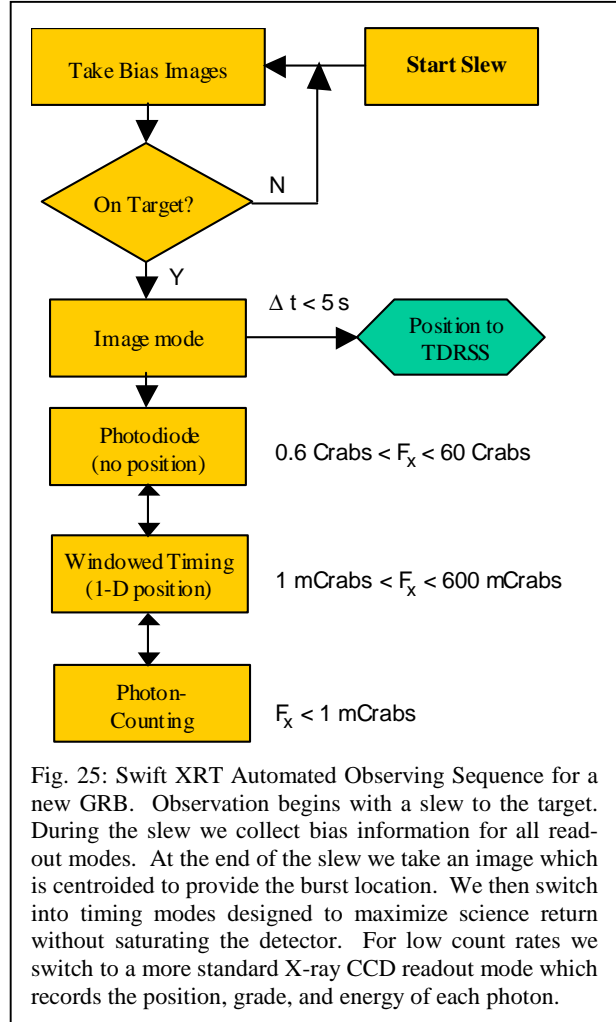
Take Bias Images

Start Slew

On Target?

N

Y

Image mode

$\Delta$ t < 5 s

Position to TDRSS

Photodiode (no position)

0.6 Crabs < $F_x$ < 60 Crabs

Windowed Timing (1-D position)

1 mCrabs < $F_x$ < 600 mCrabs

Photon-Counting

$F_x$ < 1 mCrabs

Fig. 25: Swift XRT Automated Observing Sequence for a new GRB. Observation begins with a slew to the target. During the slew we collect bias information for all readout modes. At the end of the slew we take an image which is centroided to provide the burst location. We then switch into timing modes designed to maximize science return without saturating the detector. For low count rates we switch to a more standard X-ray CCD readout mode which records the position, grade, and energy of each photon.